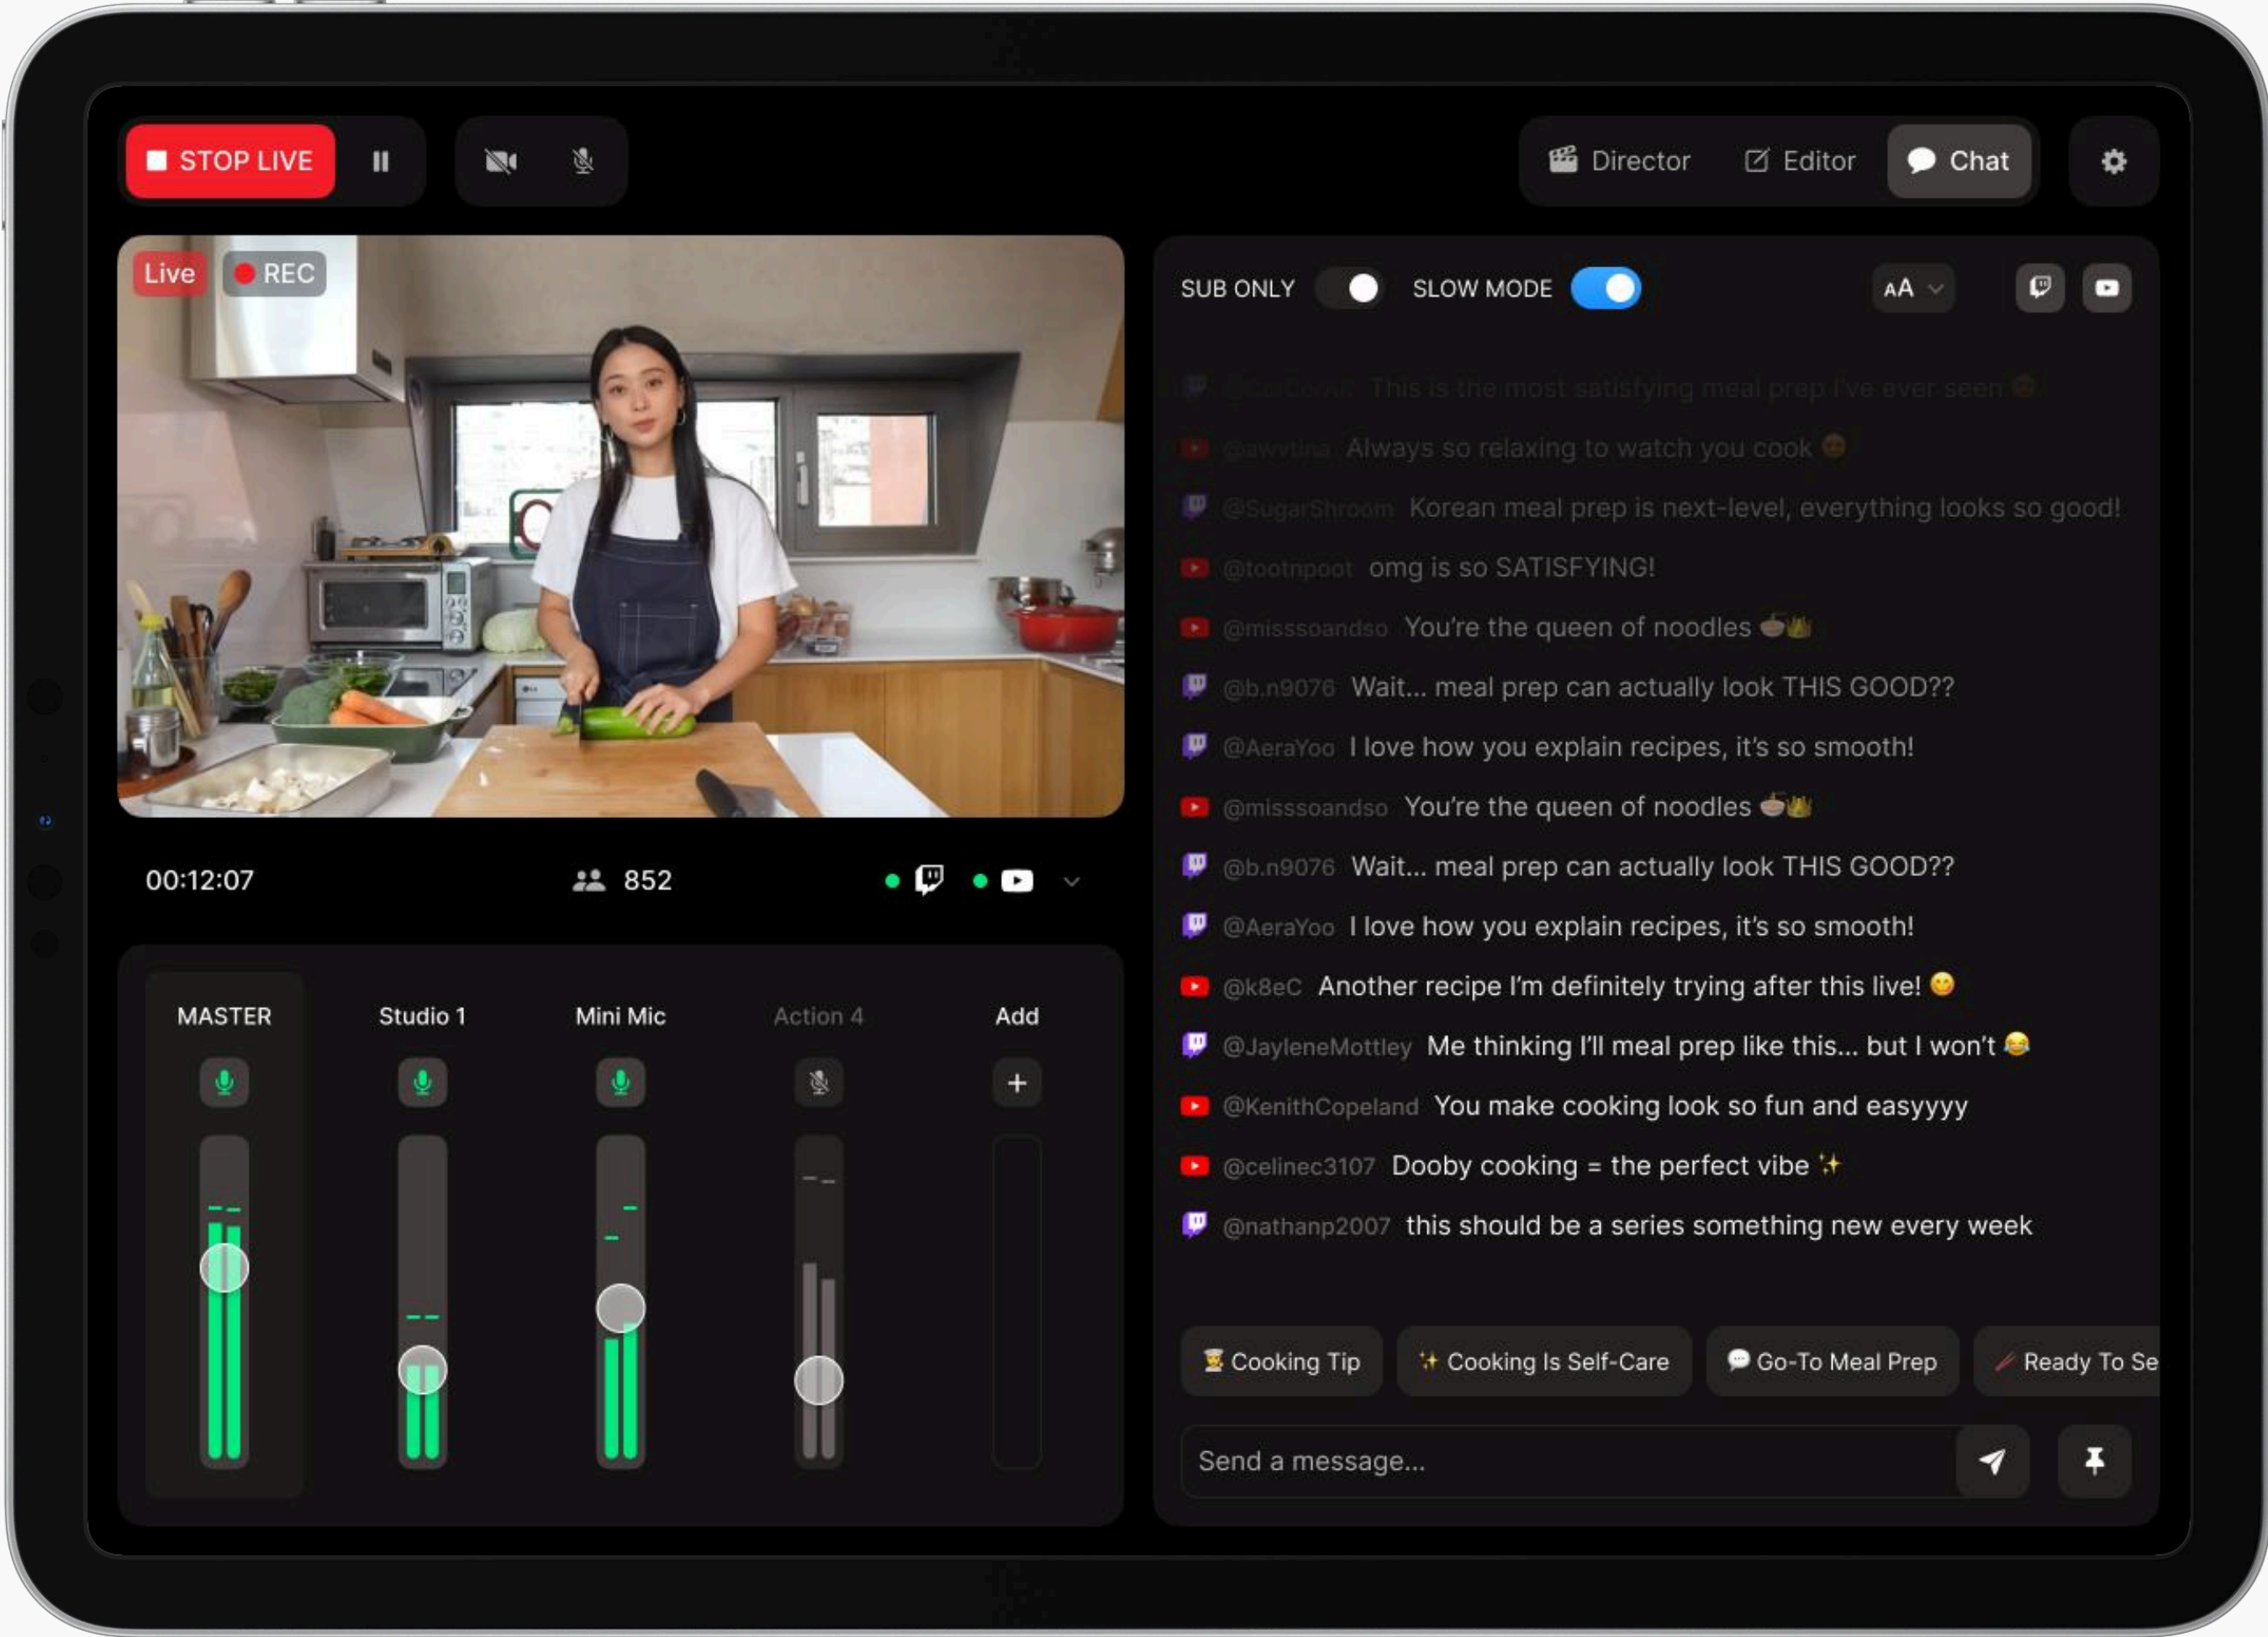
STOP LIVE

Director Editor Chat

Live REC

00:12:07 852

MASTER Studio 1 Mini Mic Action 4 Add

SUB ONLY SLOW MODE AA

@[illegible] This is the most satisfying meal prep I've ever seen

@awvtina Always so relaxing to watch you cook

@SugarShroom Korean meal prep is next-level, everything looks so good!

@tootnpoot omg is so SATISFYING!

@misssoandso You're the queen of noodles

@b.n9076 Wait... meal prep can actually look THIS GOOD??

@AeraYoo I love how you explain recipes, it's so smooth!

@misssoandso You're the queen of noodles

@b.n9076 Wait... meal prep can actually look THIS GOOD??

@AeraYoo I love how you explain recipes, it's so smooth!

@k8eC Another recipe I'm definitely trying after this live!

@JayleneMottley Me thinking I'll meal prep like this... but I won't

@KenithCopeland You make cooking look so fun and easyyyy

@celinec3107 Dooby cooking = the perfect vibe

@nathanp2007 this should be a series something new every week

Cooking Tip Cooking Is Self-Care Go-To Meal Prep Ready To Se

Send a message...